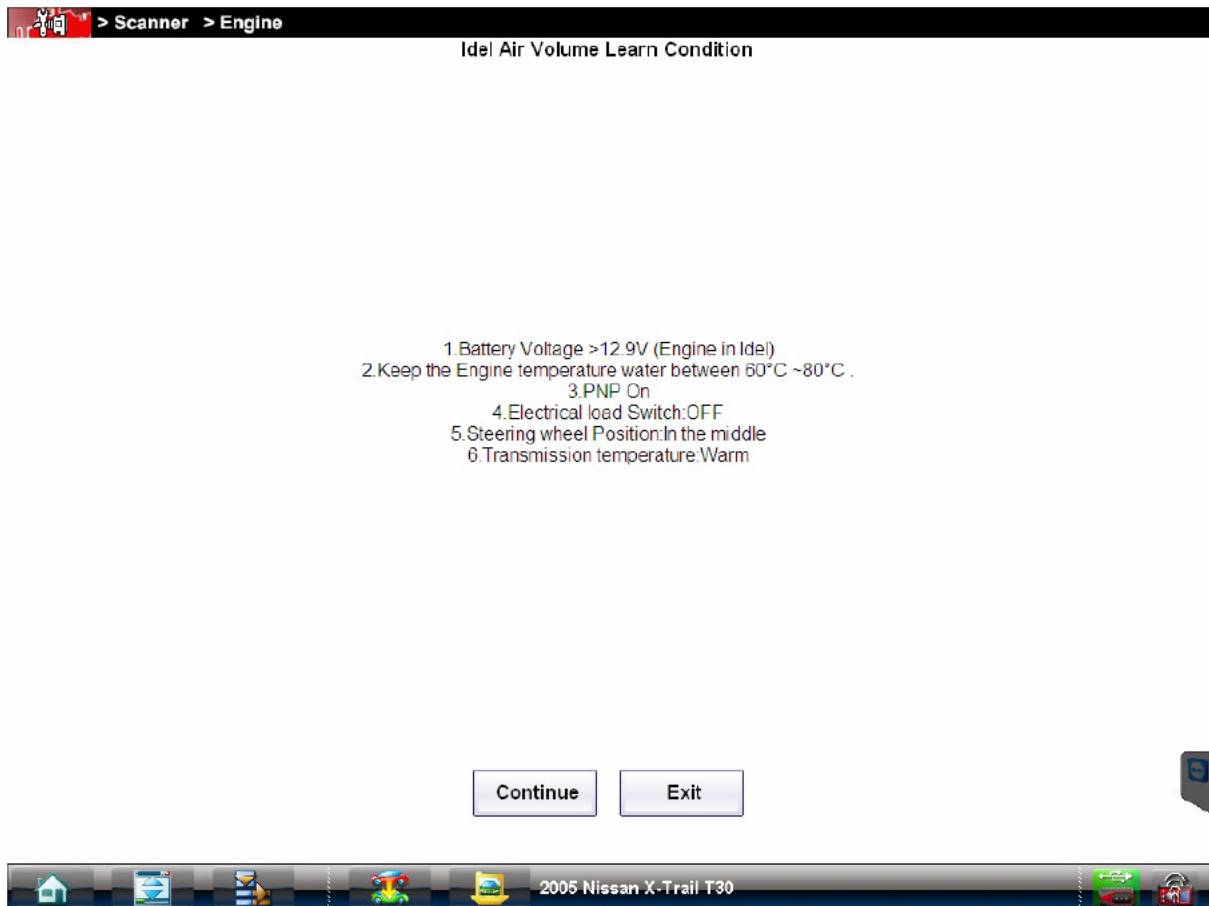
> Scanner > Engine

Idel Air Volume Learn Condition

1.Battery Voltage >12.9V (Engine in Idel)
2.Keep the Engine temperature water between 60°C ~80°C .
3.PNP On
4.Electrical load Switch:OFF
5.Steering wheel Position:In the middle
6.Transmission temperature:Warm

Continue

Exit

2005 Nissan X-Trail T30